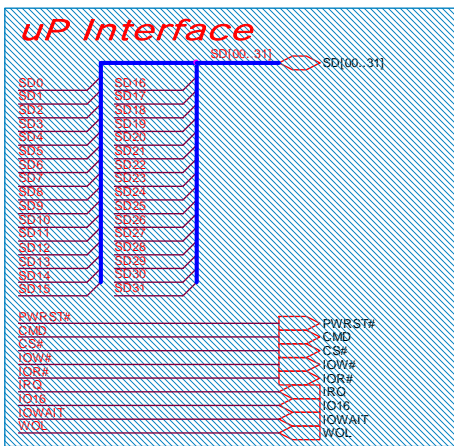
uP Interface

SD[00..31]

SD[00..31]

SD0
SD1
SD2
SD3
SD4
SD5
SD6
SD7
SD8
SD9
SD10
SD11
SD12
SD13
SD14
SD15

SD16
SD17
SD18
SD19
SD20
SD21
SD22
SD23
SD24
SD25
SD26
SD27
SD28
SD29
SD30
SD31

PWRST#
CMD
CS#
IOW#
IOR#
IRQ
IO16
IOWAIT
WOL

PWRST#
CMD
CS#
IOW#
IOR#
IRQ
IO16
IOWAIT
WOL